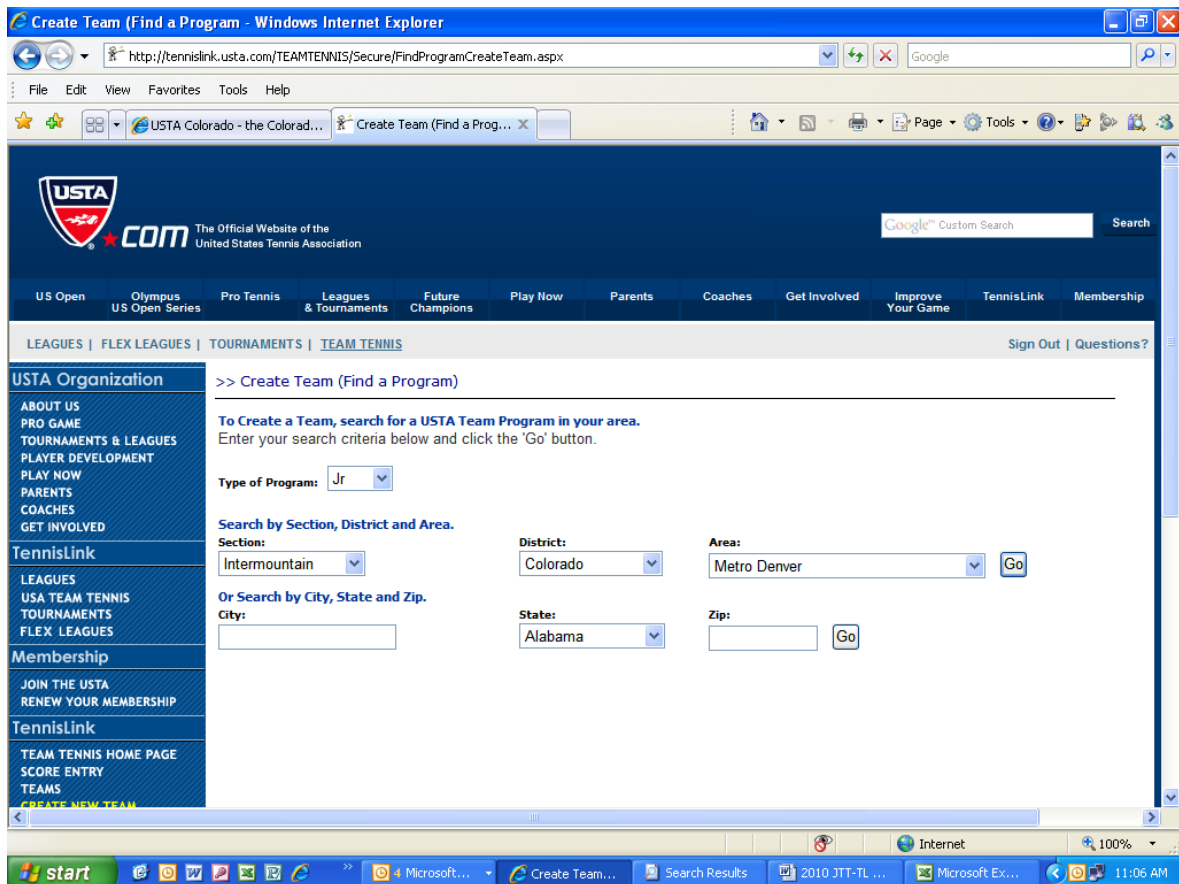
Create Team (Find a Program - Windows Internet Explorer

http://tennislink.usta.com/TEAMTENNIS/Secure/FindProgramCreateTeam.aspx

Google

File Edit View Favorites Tools Help

USTA Colorado - the Colorad... Create Team (Find a Prog...

Page Tools

USTA .COM The Official Website of the United States Tennis Association

Google Custom Search Search

US Open | Olympus US Open Series | Pro Tennis | Leagues & Tournaments | Future Champions | Play Now | Parents | Coaches | Get Involved | Improve Your Game | TennisLink | Membership

LEAGUES | FLEX LEAGUES | TOURNAMENTS | TEAM TENNIS

Sign Out | Questions?

USTA Organization
ABOUT US
PRO GAME
TOURNAMENTS & LEAGUES
PLAYER DEVELOPMENT
PLAY NOW
PARENTS
COACHES
GET INVOLVED

TennisLink
LEAGUES
USA TEAM TENNIS
TOURNAMENTS
FLEX LEAGUES

Membership
JOIN THE USTA
RENEW YOUR MEMBERSHIP

TennisLink
TEAM TENNIS HOME PAGE
SCORE ENTRY
TEAMS
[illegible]

>> Create Team (Find a Program)

To Create a Team, search for a USTA Team Program in your area.
Enter your search criteria below and click the 'Go' button.

Type of Program: Jr

Search by Section, District and Area.
Section: Intermountain
District: Colorado
Area: Metro Denver
Go

Or Search by City, State and Zip.
City:
State: Alabama
Zip:
Go

Internet 100%

start 4 Microsoft... Create Team... Search Results 2010 JTT-TL ... Microsoft Ex... 11:06 AM